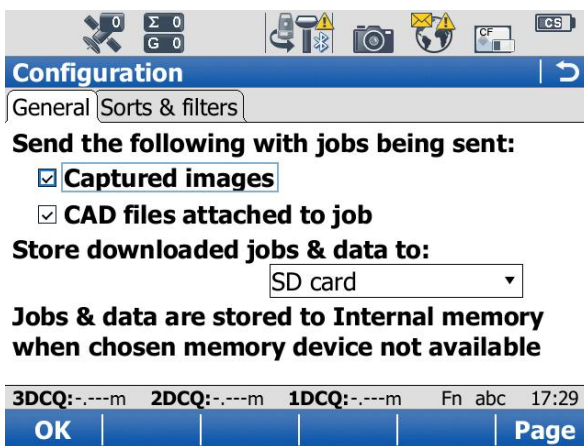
0
Σ 0
G 0
CF
CS

Configuration

General
Sorts & filters

Send the following with jobs being sent:

☑ Captured images

☑ CAD files attached to job

Store downloaded jobs & data to:

SD card

Jobs & data are stored to Internal memory when chosen memory device not available

3DCQ:-.---m 2DCQ:-.---m 1DCQ:-.---m Fn abc 17:29

OK
Page